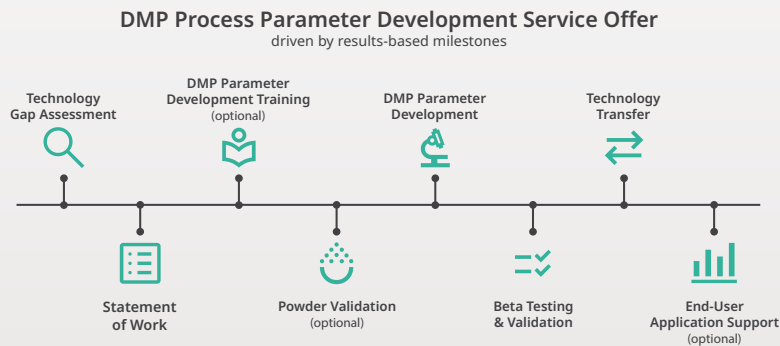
DMP Process Parameter Development Service Offer
driven by results-based milestones

Technology Gap Assessment

DMP Parameter Development Training
(optional)

DMP Parameter Development

Technology Transfer

Statement of Work

Powder Validation
(optional)

Beta Testing & Validation

End-User Application Support
(optional)